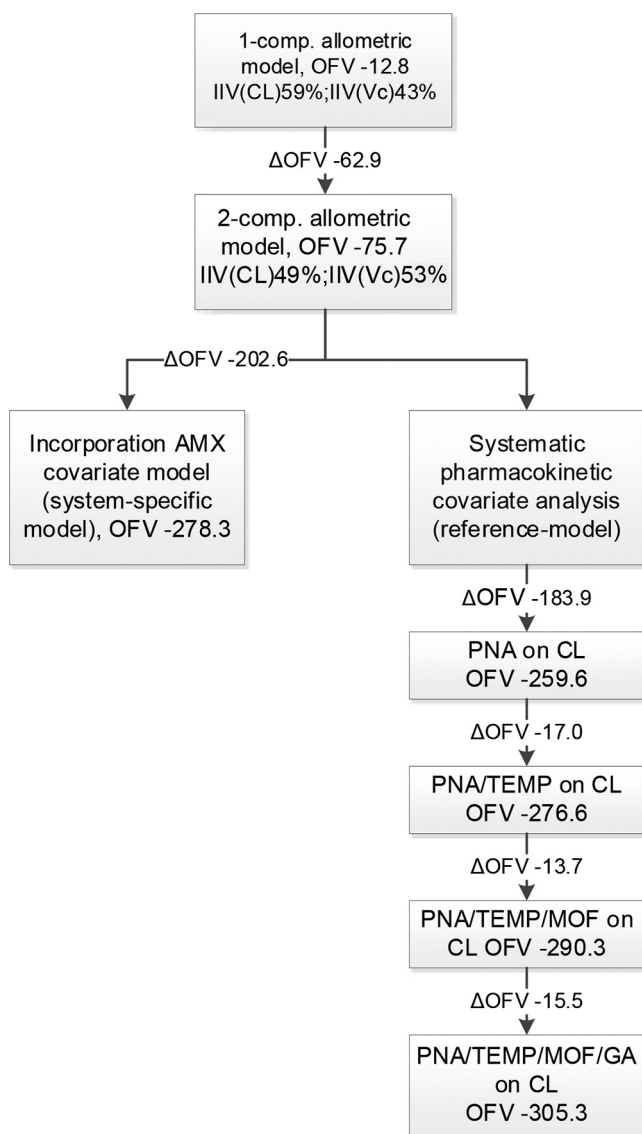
1-comp. allometric model, OFV -12.8
IIV(CL)59%;IIV(Vc)43%

ΔOFV -62.9

2-comp. allometric model, OFV -75.7
IIV(CL)49%;IIV(Vc)53%

ΔOFV -202.6

Incorporation AMX covariate model (system-specific model), OFV -278.3

Systematic pharmacokinetic covariate analysis (reference-model)

ΔOFV -183.9

PNA on CL
OFV -259.6

ΔOFV -17.0

PNA/TEMP on CL
OFV -276.6

ΔOFV -13.7

PNA/TEMP/MOF on CL OFV -290.3

ΔOFV -15.5

PNA/TEMP/MOF/GA on CL
OFV -305.3